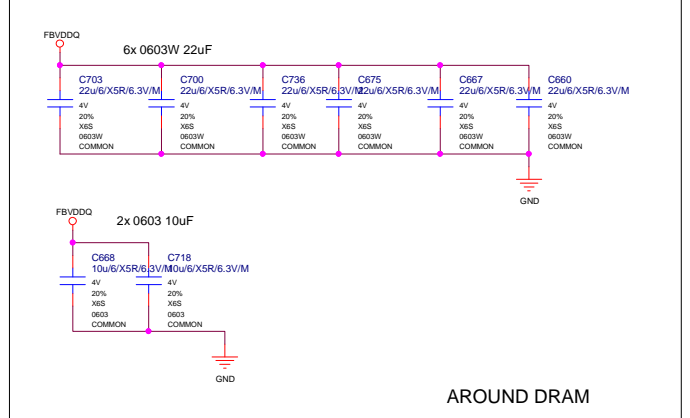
FBVDDQ

6x 0603W 22uF

C703
22u/6/X5R/6.3V/M
4V
20%
X6S
0603W
COMMON

C700
22u/6/X5R/6.3V/M
4V
20%
X6S
0603W
COMMON

C736
22u/6/X5R/6.3V/M
4V
20%
X6S
0603W
COMMON

C675
22u/6/X5R/6.3V/M
4V
20%
X6S
0603W
COMMON

C667
22u/6/X5R/6.3V/M
4V
20%
X6S
0603W
COMMON

C660
22u/6/X5R/6.3V/M
4V
20%
X6S
0603W
COMMON

GND

FBVDDQ

2x 0603 10uF

C668
10u/6/X5R/6.3V/M
4V
20%
X6S
0603
COMMON

C718
10u/6/X5R/6.3V/M
4V
20%
X6S
0603
COMMON

GND

AROUND DRAM